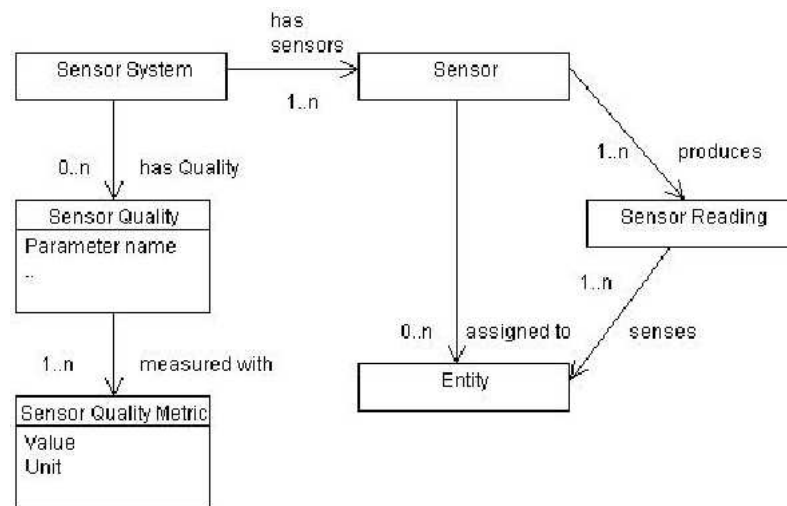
has sensors

Sensor System

Sensor

1..n

0..n

has Quality

1..n

produces

Sensor Quality

Parameter name

..

Sensor Reading

1..n

0..n

assigned to

senses

1..n

measured with

Entity

Sensor Quality Metric

Value

Unit